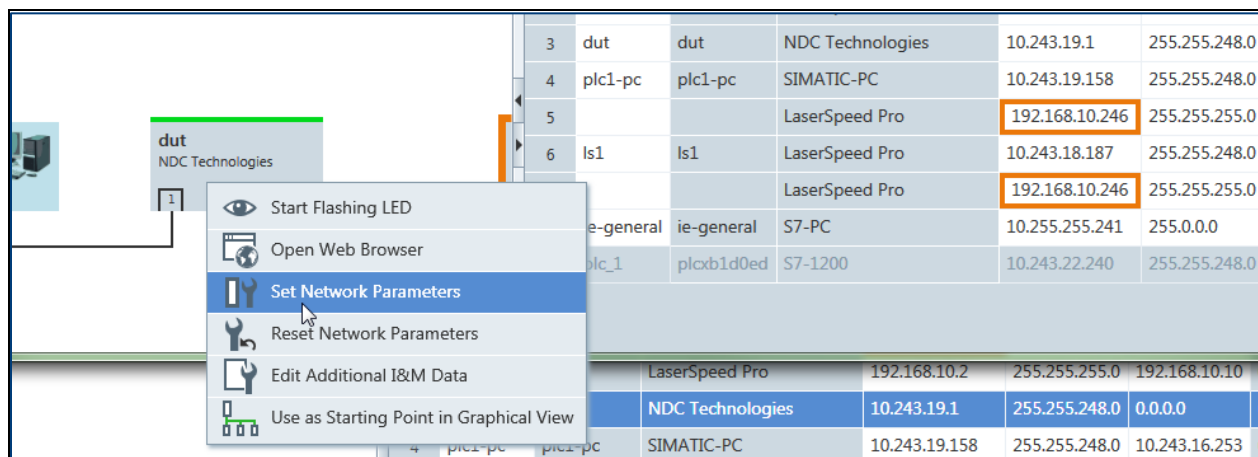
dut
NDC Technologies
1

| 3 | dut | dut | NDC Technologies | 10.243.19.1 | 255.255.248.0 |
|---|---|---|---|---|---|
| 4 | plc1-pc | plc1-pc | SIMATIC-PC | 10.243.19.158 | 255.255.248.0 |
| 5 | | | LaserSpeed Pro | 192.168.10.246 | 255.255.255.0 |
| 6 | ls1 | ls1 | LaserSpeed Pro | 10.243.18.187 | 255.255.248.0 |
| | | | LaserSpeed Pro | 192.168.10.246 | 255.255.255.0 |
| | ie-general | ie-general | S7-PC | 10.255.255.241 | 255.0.0.0 |
| | plc_1 | plcxb1d0ed | S7-1200 | 10.243.22.240 | 255.255.248.0 |

Start Flashing LED
Open Web Browser
Set Network Parameters
Reset Network Parameters
Edit Additional I&M Data
Use as Starting Point in Graphical View

| | | LaserSpeed Pro | 192.168.10.2 | 255.255.255.0 | 192.168.10.10 |
|---|---|---|---|---|---|
| | | NDC Technologies | 10.243.19.1 | 255.255.248.0 | 0.0.0.0 |
| 4 | plc1-pc | SIMATIC-PC | 10.243.19.158 | 255.255.248.0 | 10.243.16.253 |